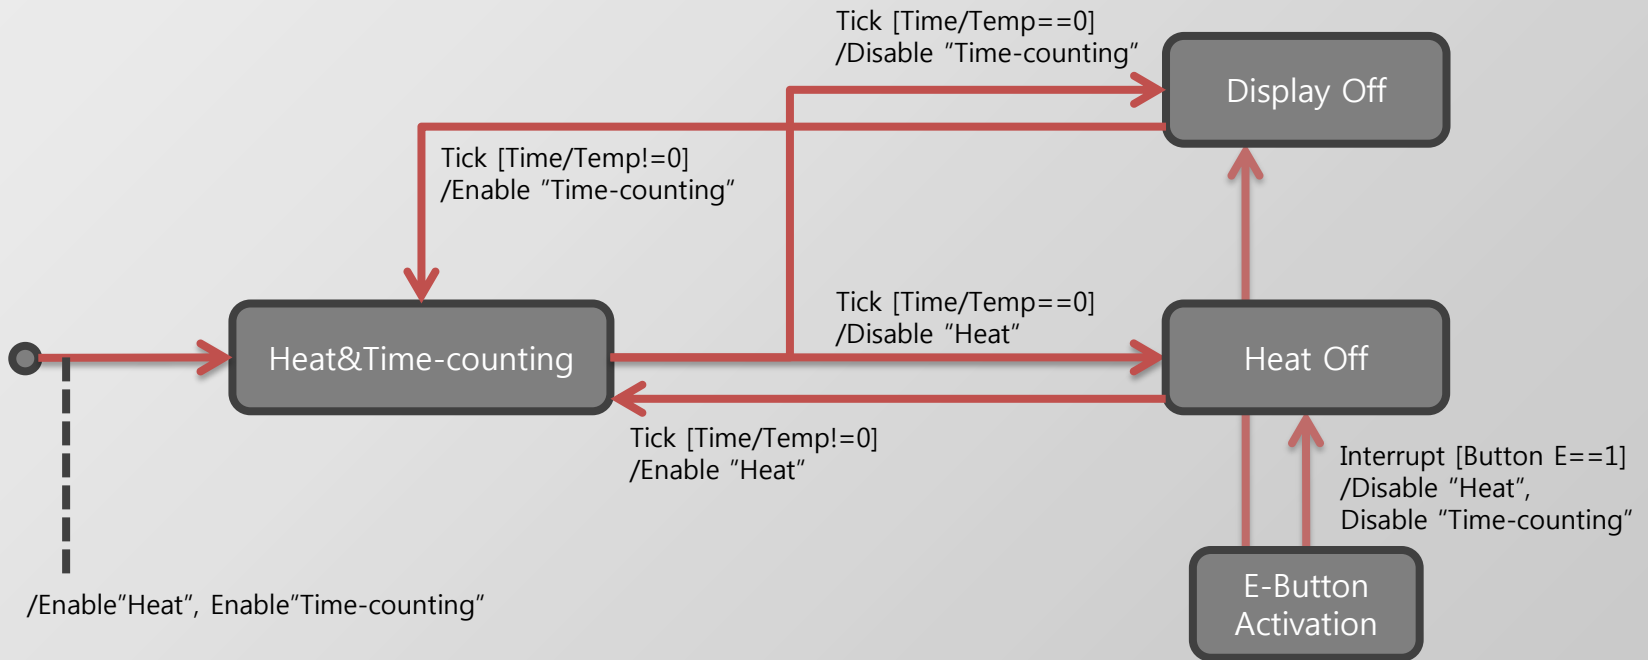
Tick [Time/Temp==0]
/Disable "Time-counting"

Display Off

Tick [Time/Temp!=0]
/Enable "Time-counting"

Tick [Time/Temp==0]
/Disable "Heat"

Heat&Time-counting

Heat Off

Tick [Time/Temp!=0]
/Enable "Heat"

Interrupt [Button E==1]
/Disable "Heat",
Disable "Time-counting"

E-Button Activation

/Enable"Heat", Enable"Time-counting"